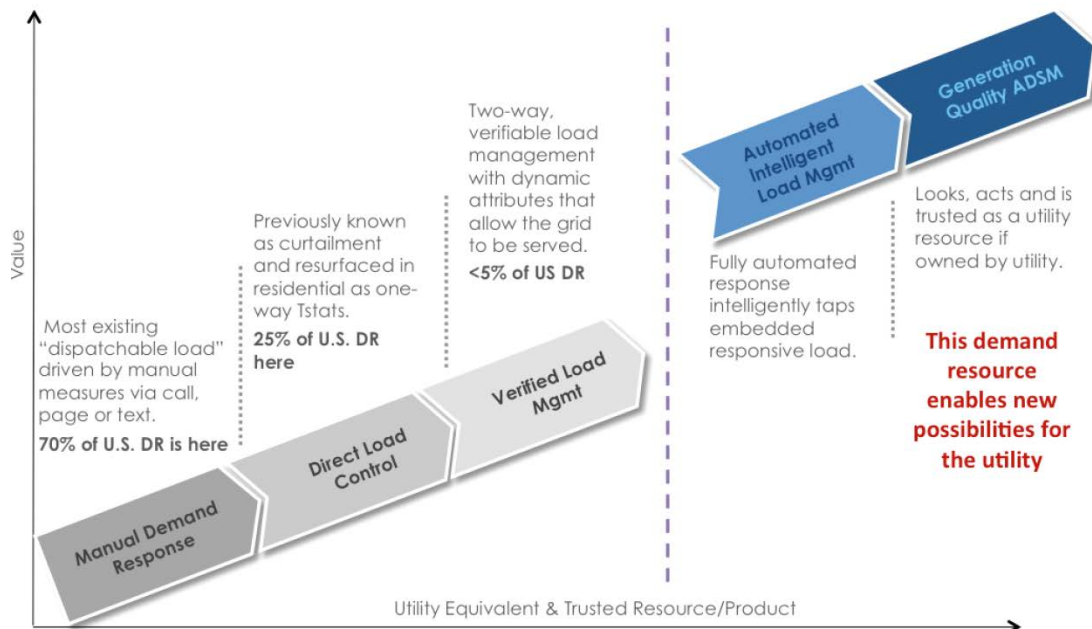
Value

Most existing "dispatchable load" driven by manual measures via call, page or text.

70% of U.S. DR is here

Manual Demand Response

Previously known as curtailment and resurfaced in residential as one-way Tstats.

25% of U.S. DR here

Direct Load Control

Two-way, verifiable load management with dynamic attributes that allow the grid to be served.

<5% of US DR

Verified Load Mgmt

Automated Intelligent Load Mgmt

Fully automated response intelligently taps embedded responsive load.

Generation Quality ADSM

Looks, acts and is trusted as a utility resource if owned by utility.

This demand resource enables new possibilities for the utility

Utility Equivalent & Trusted Resource/Product